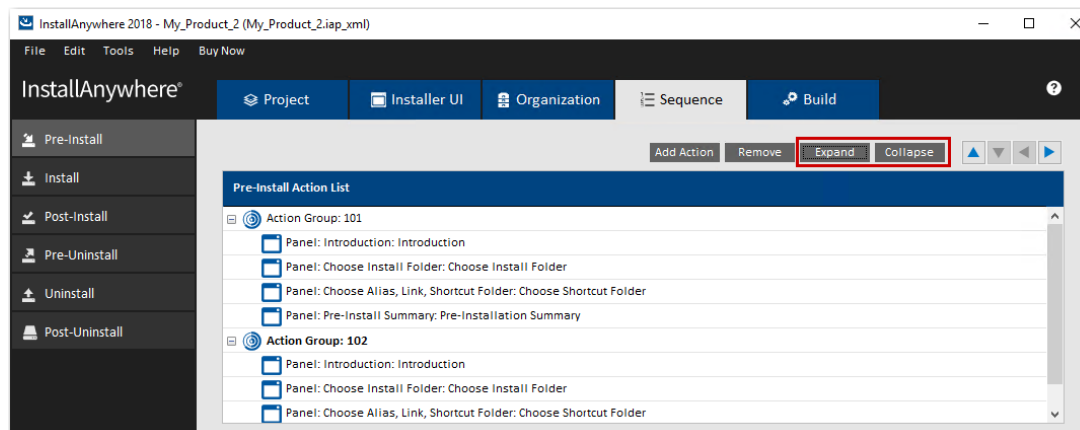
InstallAnywhere 2018 - My_Product_2 (My_Product_2.iap_xml)

File Edit Tools Help Buy Now

InstallAnywhere®

Project

Installer UI

Organization

Sequence

Build

?

Pre-Install

Install

Post-Install

Pre-Uninstall

Uninstall

Post-Uninstall

Add Action

Remove

Expand

Collapse

Pre-Install Action List

Action Group: 101

Panel: Introduction: Introduction

Panel: Choose Install Folder: Choose Install Folder

Panel: Choose Alias, Link, Shortcut Folder: Choose Shortcut Folder

Panel: Pre-Install Summary: Pre-Installation Summary

Action Group: 102

Panel: Introduction: Introduction

Panel: Choose Install Folder: Choose Install Folder

Panel: Choose Alias, Link, Shortcut Folder: Choose Shortcut Folder